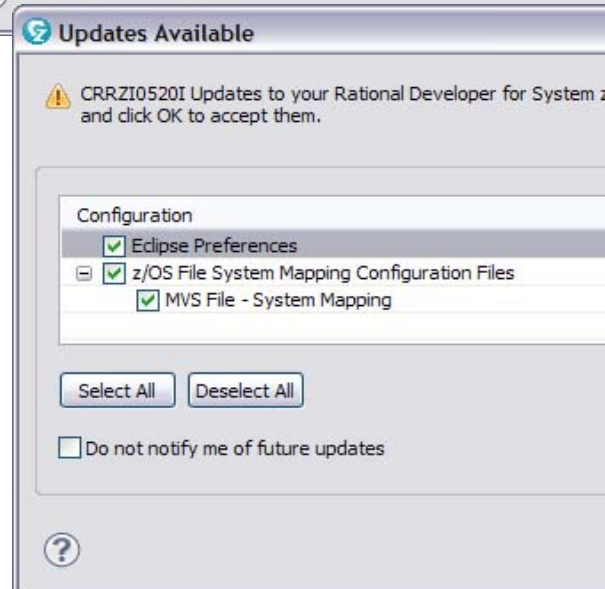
Updates Available

CRRZI0520I Updates to your Rational Developer for System z
and click OK to accept them.

Configuration
Eclipse Preferences
z/OS File System Mapping Configuration Files
MVS File - System Mapping

Select All
Deselect All

Do not notify me of future updates

?